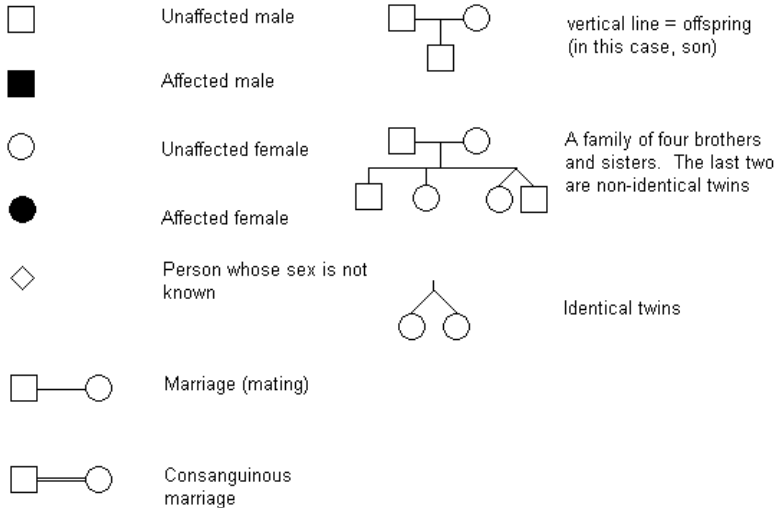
Unaffected male

vertical line = offspring (in this case, son)

Affected male

Unaffected female

A family of four brothers and sisters. The last two are non-identical twins

Affected female

Person whose sex is not known

Identical twins

Marriage (mating)

Consanguinous marriage